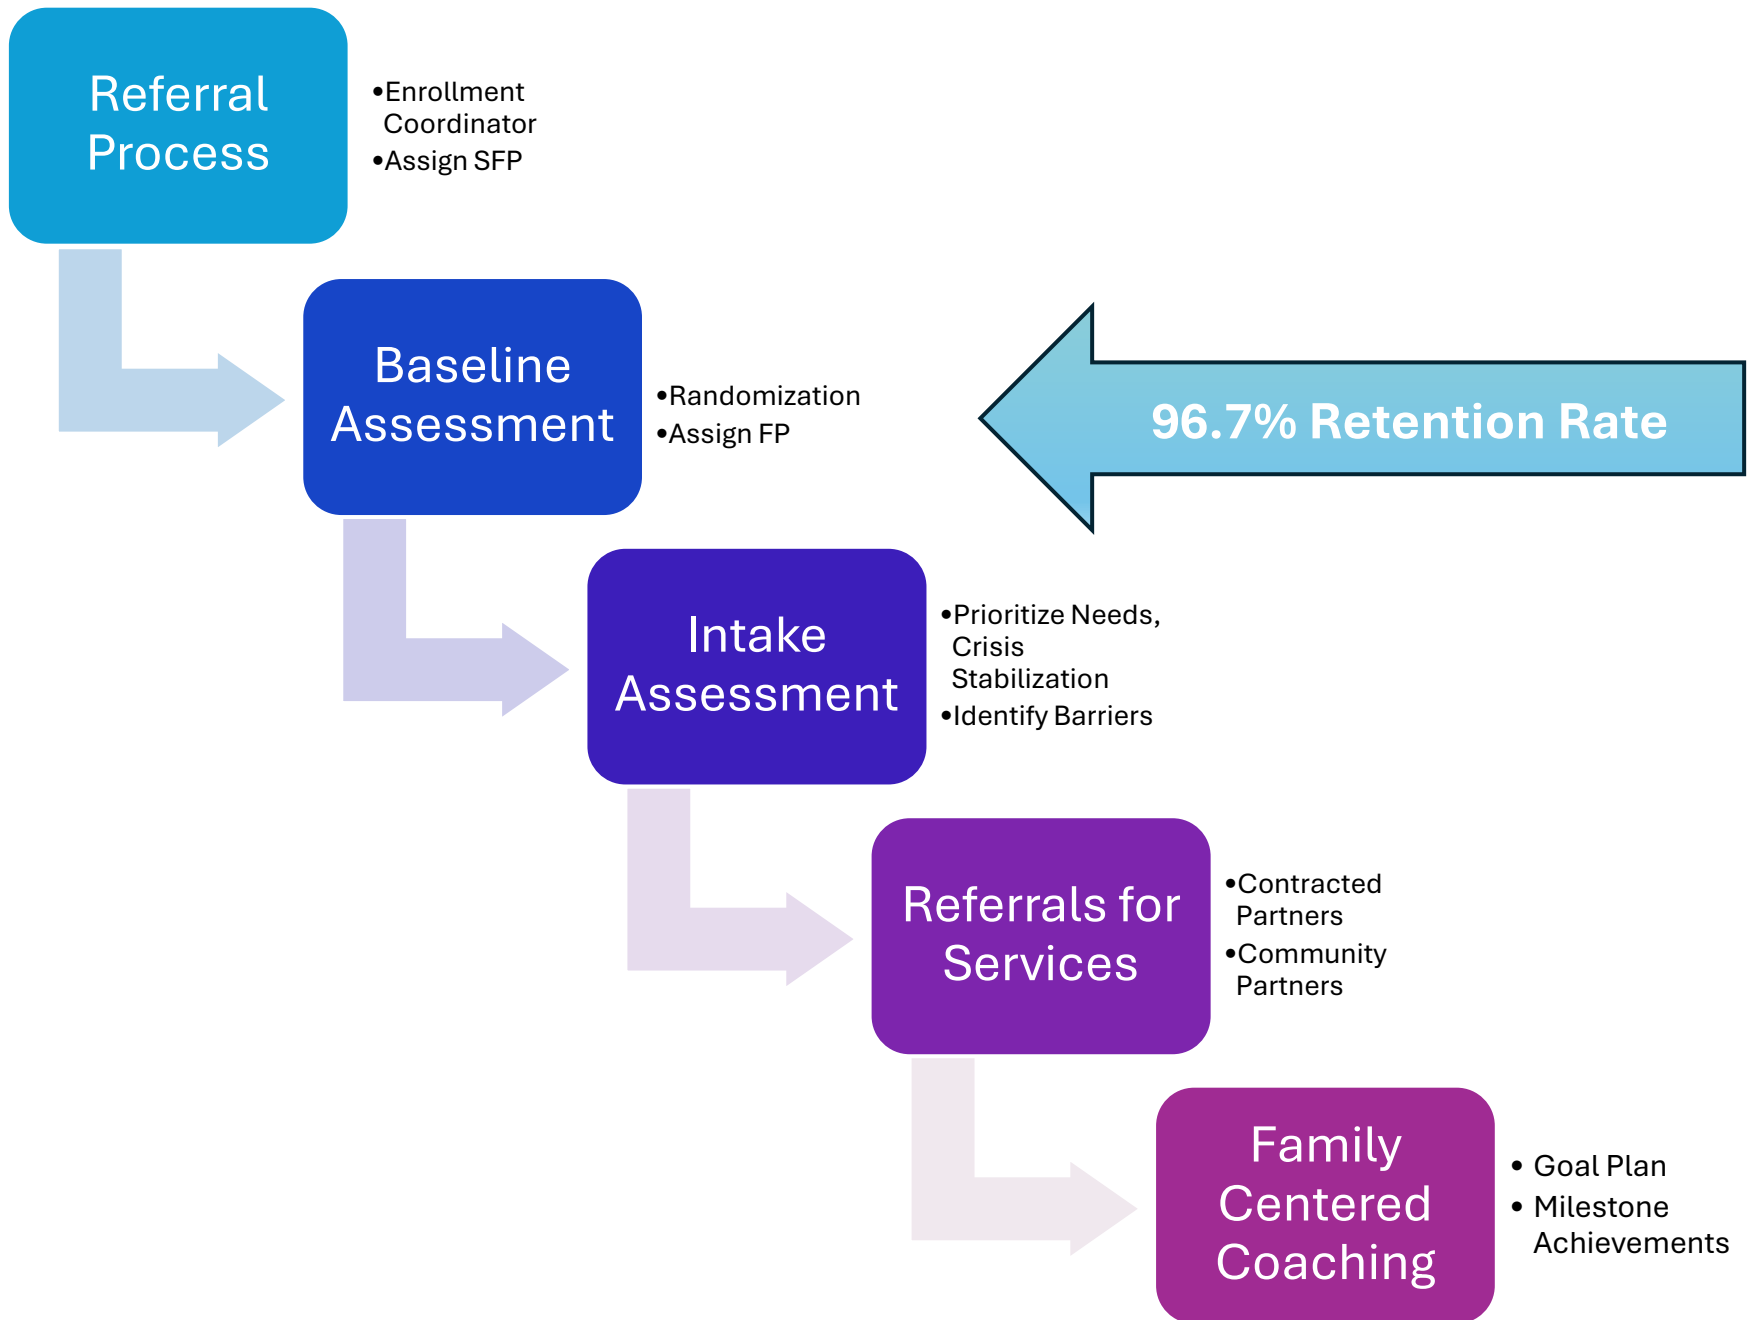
Referral Process

•Enrollment Coordinator
•Assign SFP

Baseline Assessment

•Randomization
•Assign FP

96.7% Retention Rate

Intake Assessment

•Prioritize Needs, Crisis Stabilization
•Identify Barriers

Referrals for Services

•Contracted Partners
•Community Partners

Family Centered Coaching

• Goal Plan
• Milestone Achievements